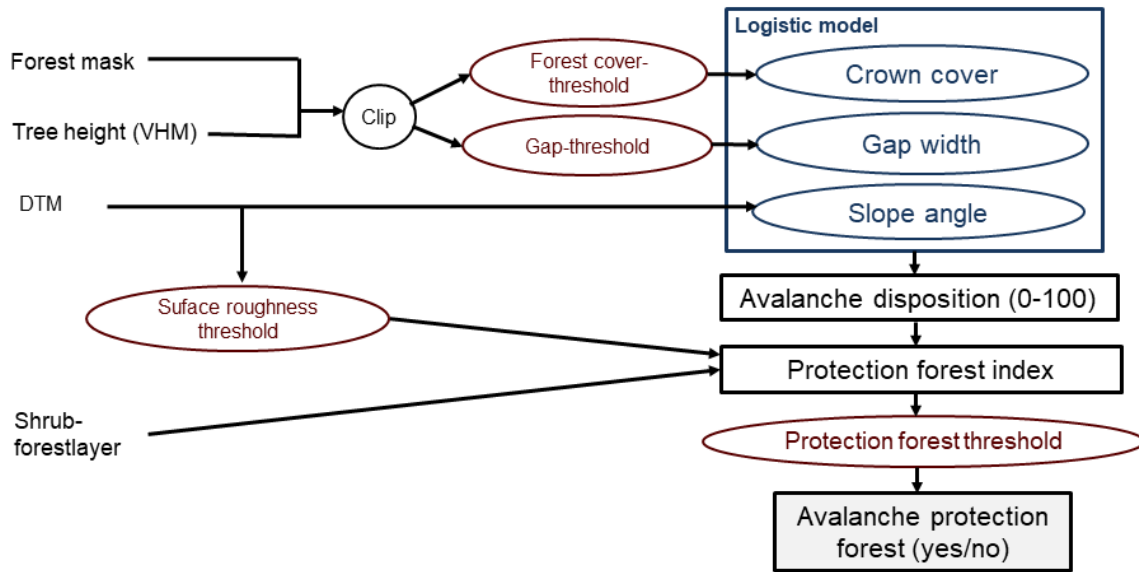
Forest mask

Tree height (VHM)

Clip

Forest cover-threshold

Gap-threshold

Logistic model

Crown cover

Gap width

Slope angle

DTM

Suface roughness threshold

Avalanche disposition (0-100)

Protection forest index

Shrub-forestlayer

Protection forest threshold

Avalanche protection forest (yes/no)